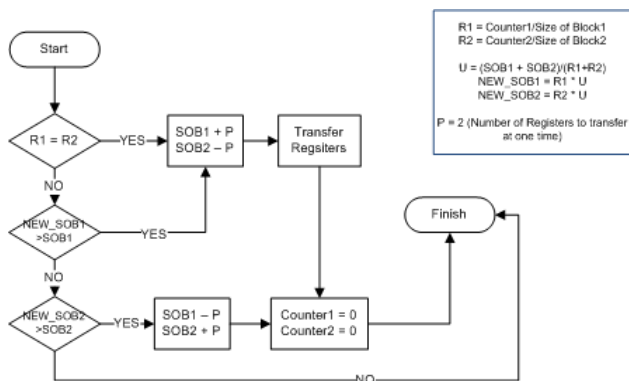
Start

R1 = R2

YES

SOB1 + P
SOB2 – P

Transfer Regsiters

NO

NEW_SOB1 >SOB1

YES

NO

NEW_SOB2 >SOB2

YES

SOB1 – P
SOB2 + P

Counter1 = 0
Counter2 = 0

Finish

NO

R1 = Counter1/Size of Block1
R2 = Counter2/Size of Block2

U = (SOB1 + SOB2)/(R1+R2)
NEW_SOB1 = R1 * U
NEW_SOB2 = R2 * U

P = 2 (Number of Registers to transfer at one time)